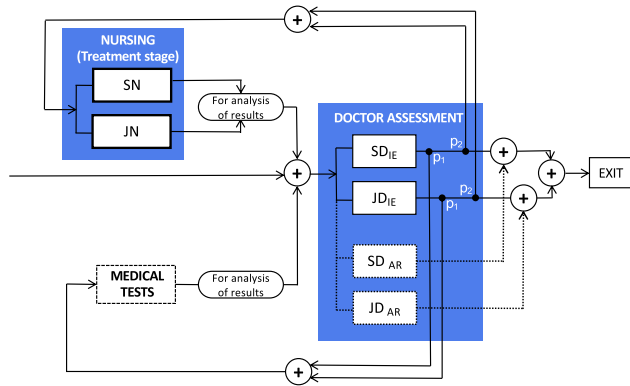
NURSING
(Treatment stage)

SN

JN

For analysis of results

DOCTOR ASSESSMENT

$SD_{IE}$

$p_2$

$p_1$

$JD_{IE}$

$p_2$

$p_1$

EXIT

$SD_{AR}$

$JD_{AR}$

MEDICAL TESTS

For analysis of results

+

+

+

+

+

+